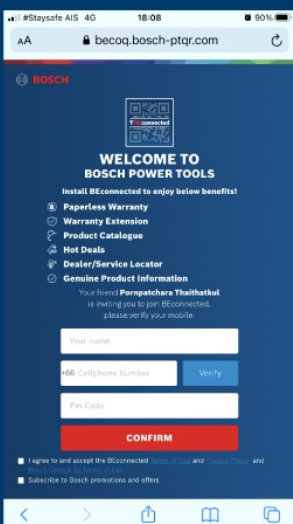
#Staysafe AIS 4G 18:08 90%

AA becoq.bosch-ptqr.com

BOSCH

BEconnected

WELCOME TO
BOSCH POWER TOOLS

Install BEconnected to enjoy below benefits!

Paperless Warranty
Warranty Extension
Product Catalogue
Hot Deals
Dealer/Service Locator
Genuine Product Information

Your friend Pornpatchara Thaithatkul is inviting you to join BEconnected, please verify your mobile.

Your name

+66 Cellphone Number

Verify

Pin Code

CONFIRM

I agree to and accept the BEconnected Terms of Use and Privacy Policy and Bosch Global ID Terms of Use

Subscribe to Bosch promotions and offers